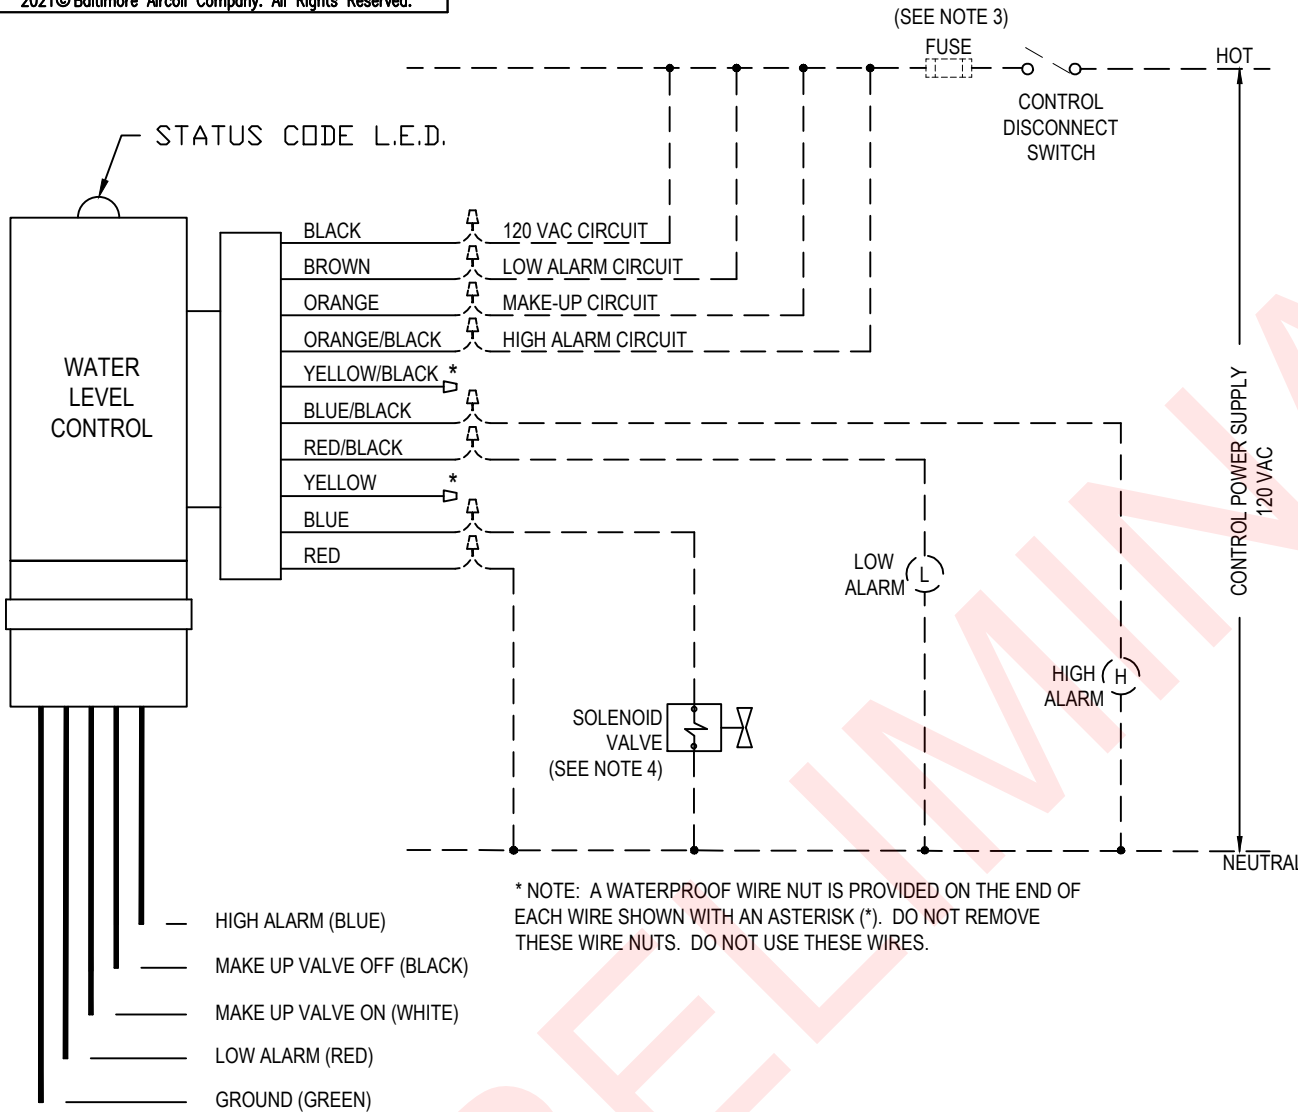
2021© Baltimore Aircoil Company. All Rights Reserved.

(SEE NOTE 3)
FUSE
HOT
CONTROL DISCONNECT SWITCH

STATUS CODE L.E.D.

WATER LEVEL CONTROL

BLACK
120 VAC CIRCUIT
BROWN
LOW ALARM CIRCUIT
ORANGE
MAKE-UP CIRCUIT
ORANGE/BLACK
HIGH ALARM CIRCUIT
YELLOW/BLACK *
BLUE/BLACK
RED/BLACK
YELLOW *
BLUE
RED

CONTROL POWER SUPPLY 120 VAC

LOW ALARM
L

HIGH ALARM
H

SOLENOID VALVE (SEE NOTE 4)

NEUTRAL

* NOTE: A WATERPROOF WIRE NUT IS PROVIDED ON THE END OF EACH WIRE SHOWN WITH AN ASTERISK (*). DO NOT REMOVE THESE WIRE NUTS. DO NOT USE THESE WIRES.

HIGH ALARM (BLUE)
MAKE UP VALVE OFF (BLACK)
MAKE UP VALVE ON (WHITE)
LOW ALARM (RED)
GROUND (GREEN)

PRELIMINA